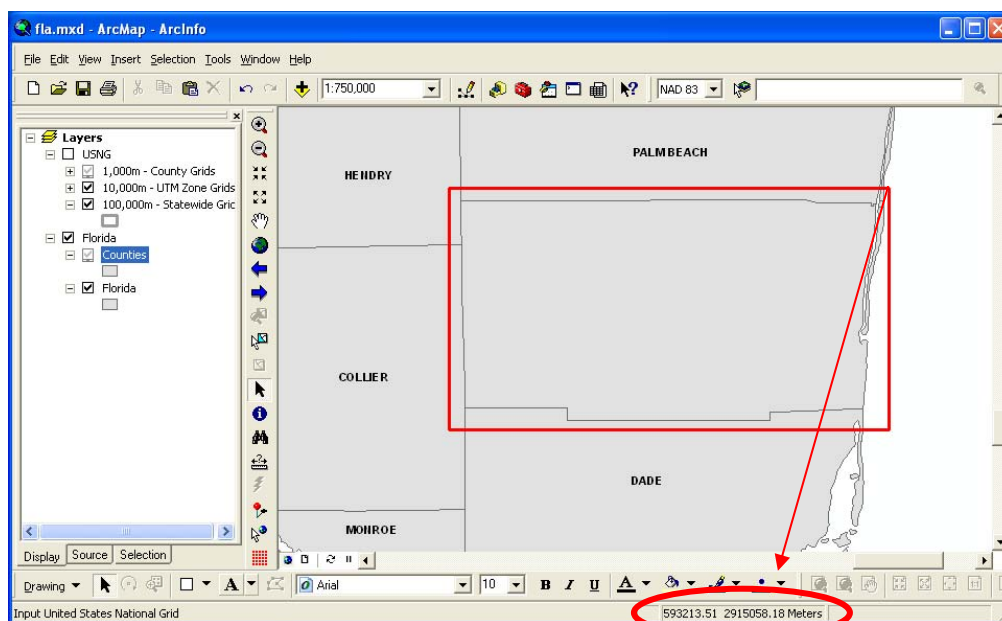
fla.mxd - ArcMap - ArcInfo

File Edit View Insert Selection Tools Window Help

1:750,000

NAD 83

Layers
USNG
1,000m - County Grids
10,000m - UTM Zone Grids
100,000m - Statewide Gric
Florida
Counties
Florida

Display Source Selection

PALM BEACH
HENDRY
COLLIER
DADE
MONROE

Drawing

Arial

10

B I U A

Input United States National Grid

593213.51 2915058.18 Meters